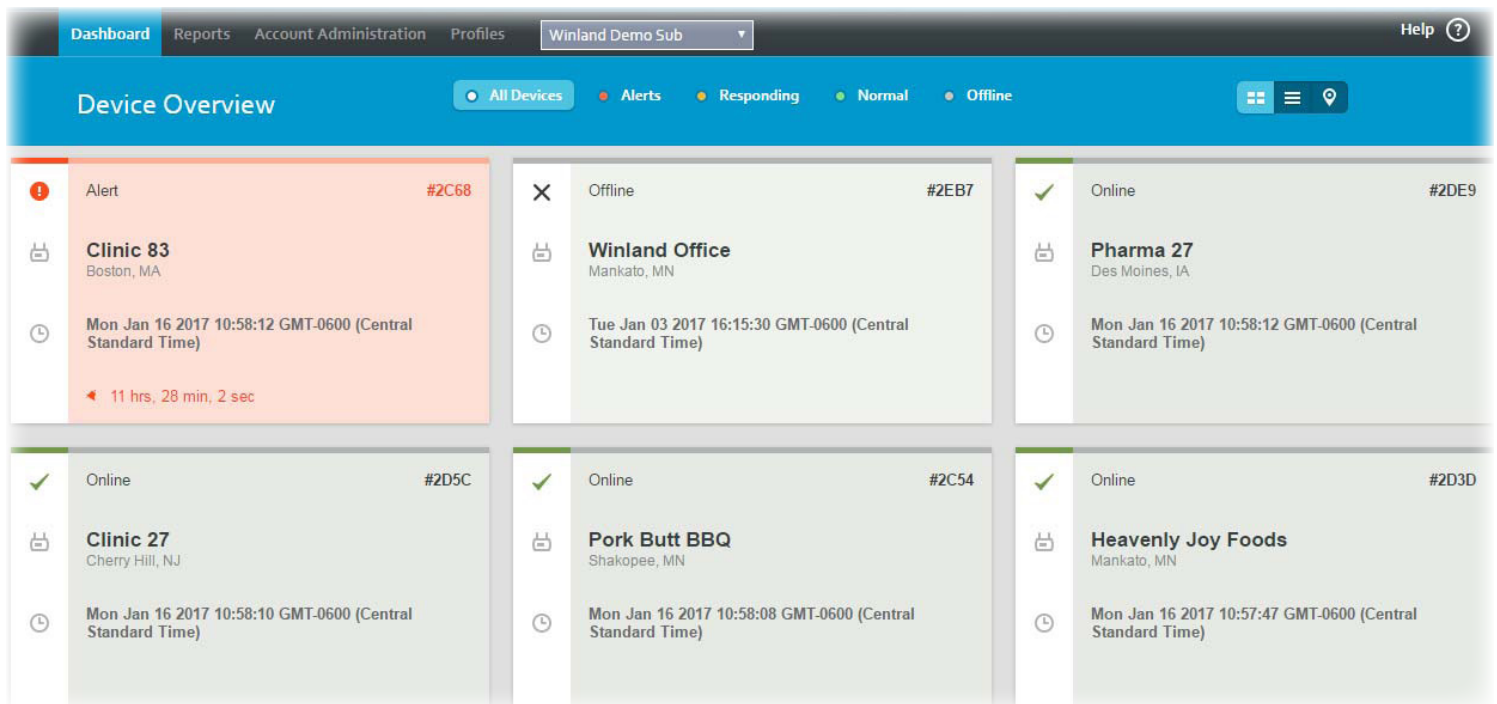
Dashboard Reports Account Administration Profiles Winland Demo Sub

Help ?

Device Overview

All Devices Alerts Responding Normal Offline

Alert #2C68
Clinic 83
Boston, MA
Mon Jan 16 2017 10:58:12 GMT-0600 (Central Standard Time)
11 hrs, 28 min, 2 sec

Offline #2EB7
Winland Office
Mankato, MN
Tue Jan 03 2017 16:15:30 GMT-0600 (Central Standard Time)

Online #2DE9
Pharma 27
Des Moines, IA
Mon Jan 16 2017 10:58:12 GMT-0600 (Central Standard Time)

Online #2D5C
Clinic 27
Cherry Hill, NJ
Mon Jan 16 2017 10:58:10 GMT-0600 (Central Standard Time)

Online #2C54
Pork Butt BBQ
Shakopee, MN
Mon Jan 16 2017 10:58:08 GMT-0600 (Central Standard Time)

Online #2D3D
Heavenly Joy Foods
Mankato, MN
Mon Jan 16 2017 10:57:47 GMT-0600 (Central Standard Time)